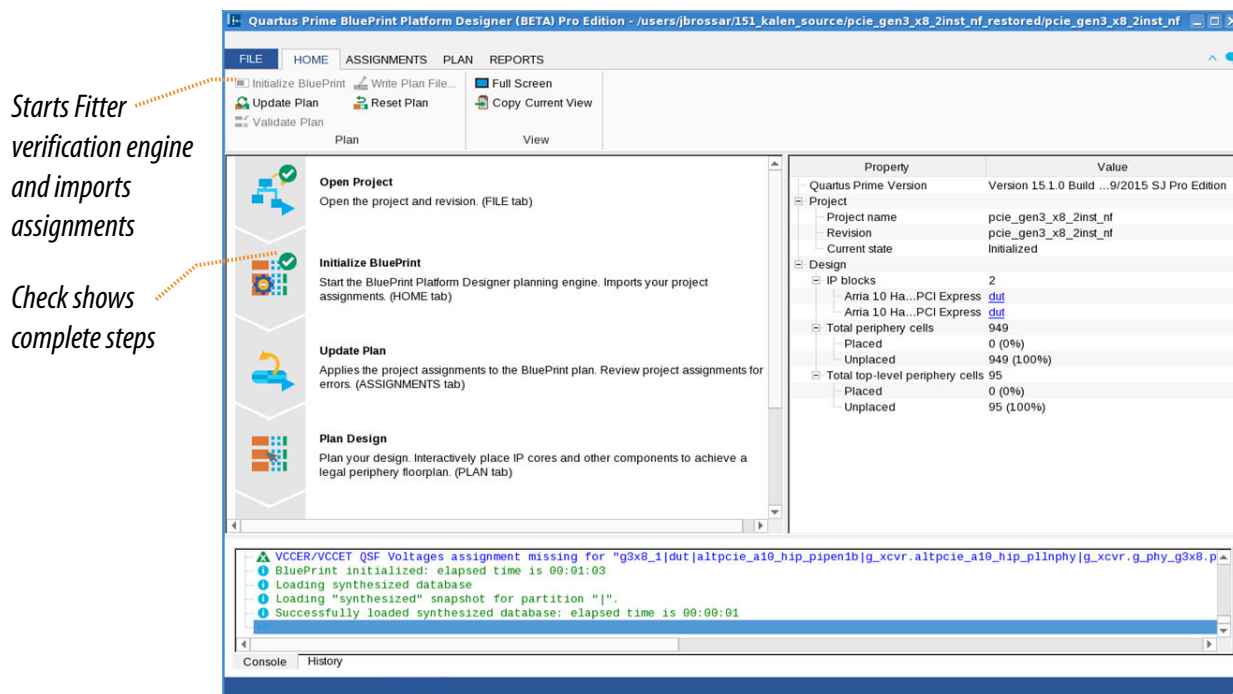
Starts Fitter verification engine and imports assignments

Check shows complete steps

Quartus Prime BluePrint Platform Designer (BETA) Pro Edition - /users/jbrossar/151_kalen_source/pcie_gen3_x8_2inst_nf_restored/pcie_gen3_x8_2inst_nf

FILE HOME ASSIGNMENTS PLAN REPORTS

Initialize BluePrint Write Plan File...
Update Plan Reset Plan
Validate Plan
Plan

Full Screen
Copy Current View
View

Open Project
Open the project and revision. (FILE tab)

Initialize BluePrint
Start the BluePrint Platform Designer planning engine. Imports your project assignments. (HOME tab)

Update Plan
Applies the project assignments to the BluePrint plan. Review project assignments for errors. (ASSIGNMENTS tab)

Plan Design
Plan your design. Interactively place IP cores and other components to achieve a legal periphery floorplan. (PLAN tab)

| Property | Value |
|---|---|
| Quartus Prime Version | Version 15.1.0 Build ...9/2015 SJ Pro Edition |
| Project | |
| Project name | pcie_gen3_x8_2inst_nf |
| Revision | pcie_gen3_x8_2inst_nf |
| Current state | Initialized |
| Design | |
| IP blocks | 2 |
| Arria 10 Ha...PCI Express | dut |
| Arria 10 Ha...PCI Express | dut |
| Total periphery cells | 949 |
| Placed | 0 (0%) |
| Unplaced | 949 (100%) |
| Total top-level periphery cells | 95 |
| Placed | 0 (0%) |
| Unplaced | 95 (100%) |

VCCER/VCCET QSF Voltages assignment missing for "g3x8_1|dut|altpcie_a10_hip_pipen1b|g_xcvr.altpcie_a10_hip_pllnphy|g_xcvr.g_phy_g3x8.p
BluePrint initialized: elapsed time is 00:01:03
Loading synthesized database
Loading "synthesized" snapshot for partition "|".
Successfully loaded synthesized database: elapsed time is 00:00:01

Console History